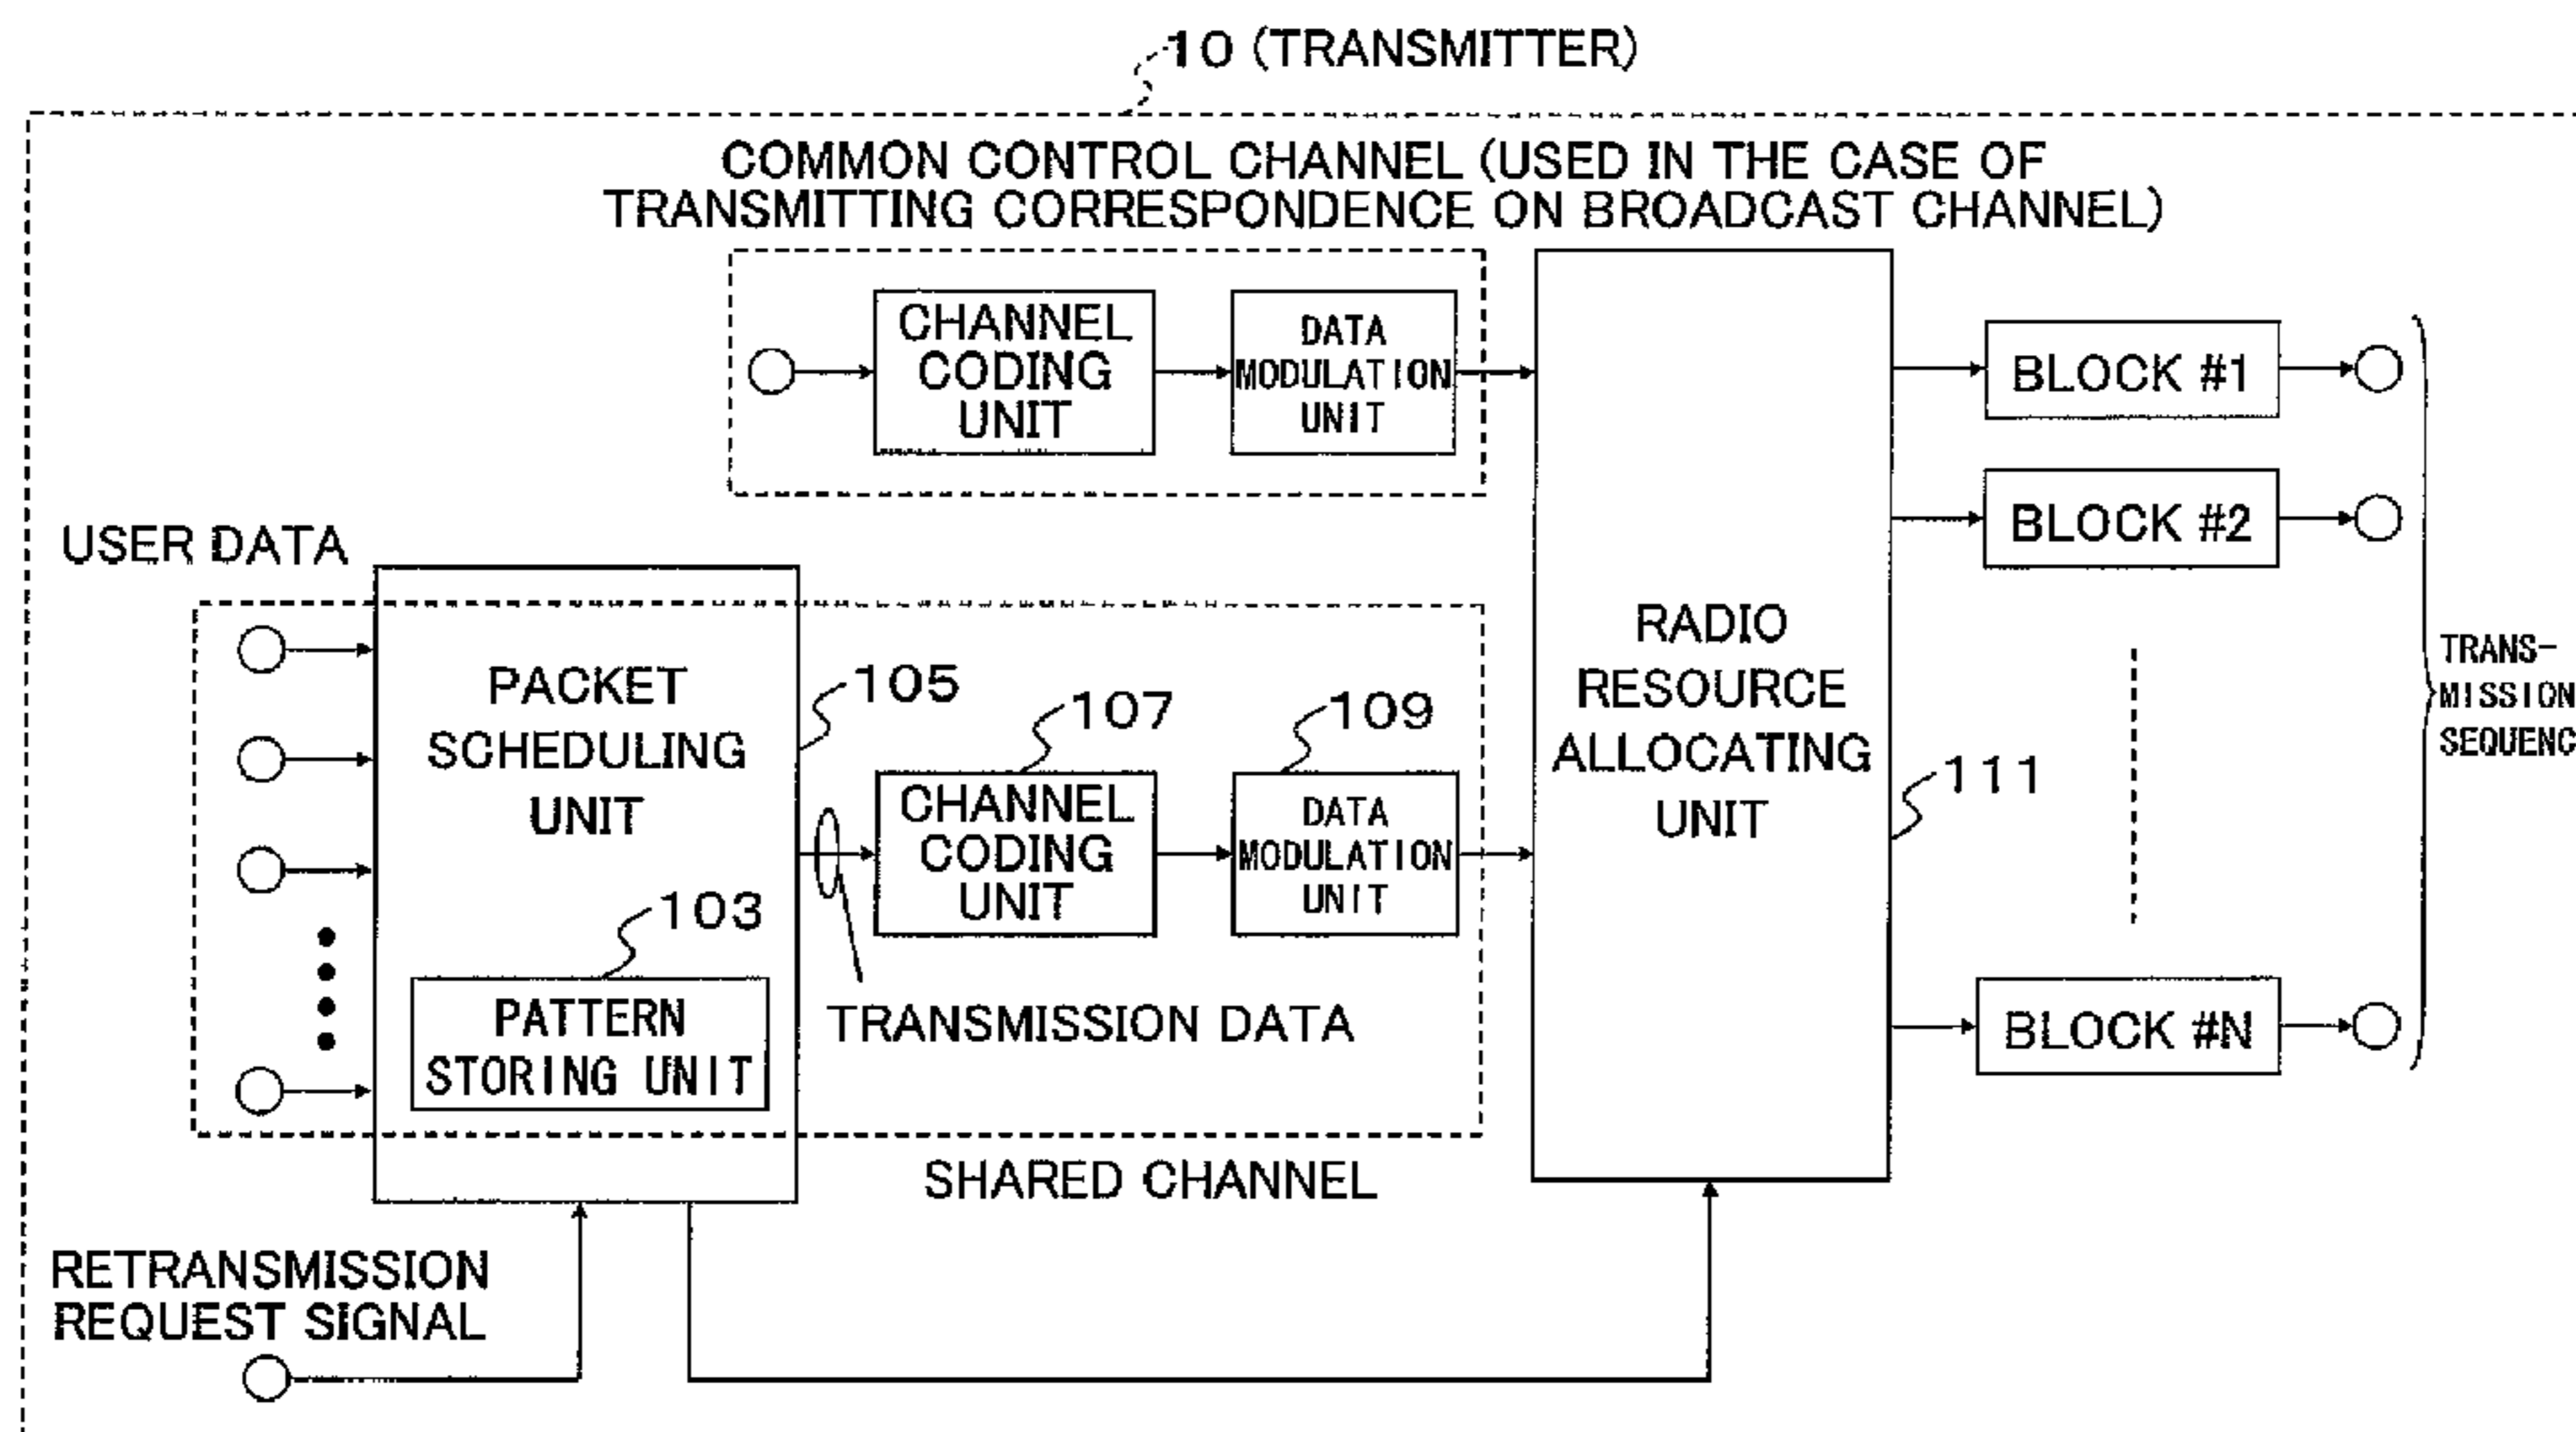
10 (TRANSMITTER)

COMMON CONTROL CHANNEL (USED IN THE CASE OF TRANSMITTING CORRESPONDENCE ON BROADCAST CHANNEL)

CHANNEL CODING UNIT

DATA MODULATION UNIT

BLOCK #1

BLOCK #2

USER DATA

RADIO RESOURCE ALLOCATING UNIT

TRANS-MISSION SEQUENC

PACKET SCHEDULING UNIT

105

107

109

111

CHANNEL CODING UNIT

DATA MODULATION UNIT

103

PATTERN STORING UNIT

TRANSMISSION DATA

BLOCK #N

SHARED CHANNEL

RETRANSMISSION REQUEST SIGNAL